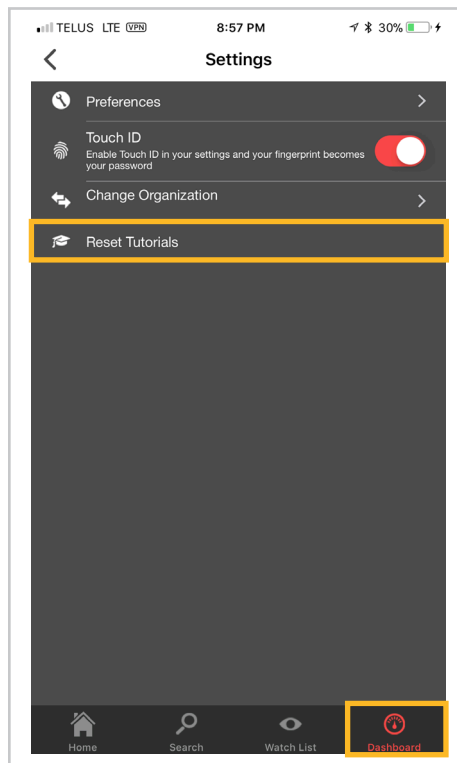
TELUS LTE VPN 8:57 PM 30%

Settings

Preferences

Touch ID
Enable Touch ID in your settings and your fingerprint becomes your password

Change Organization

Reset Tutorials

Home Search Watch List Dashboard